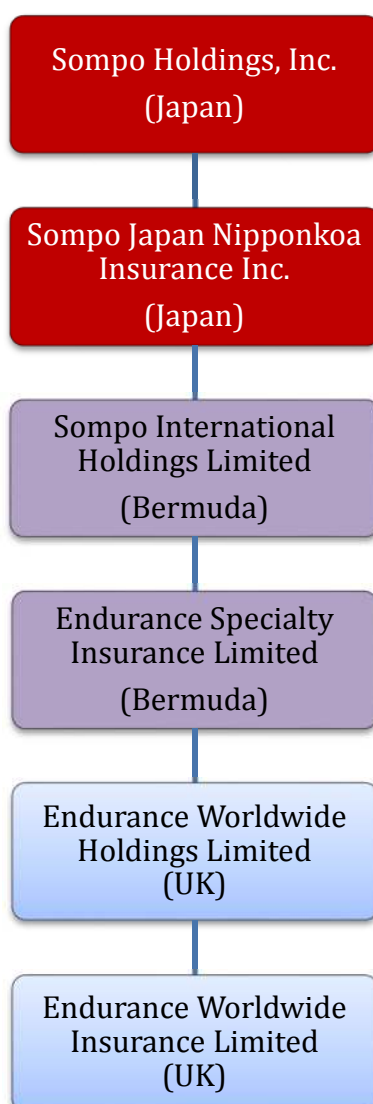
Sompo Holdings, Inc.
(Japan)

Sompo Japan Nipponkoa Insurance Inc.
(Japan)

Sompo International Holdings Limited
(Bermuda)

Endurance Specialty Insurance Limited
(Bermuda)

Endurance Worldwide Holdings Limited
(UK)

Endurance Worldwide Insurance Limited
(UK)